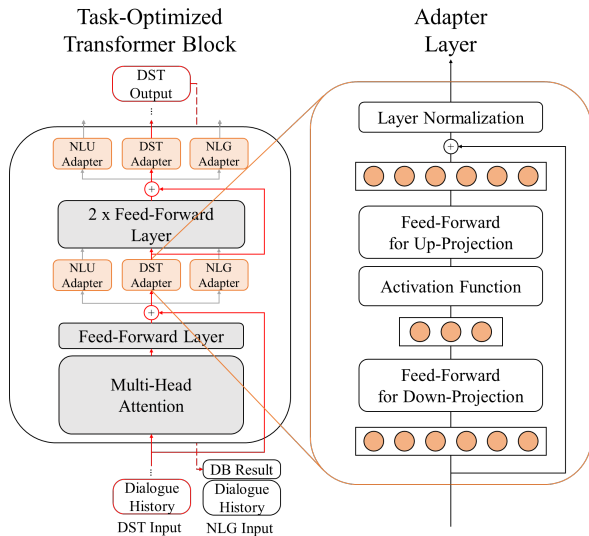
Task-Optimized Transformer Block

DST Output

NLU Adapter

DST Adapter

NLG Adapter

2 x Feed-Forward Layer

NLU Adapter

DST Adapter

NLG Adapter

Feed-Forward Layer

Multi-Head Attention

DB Result

Dialogue History

Dialogue History

DST Input

NLG Input

Adapter Layer

Layer Normalization

Feed-Forward for Up-Projection

Activation Function

Feed-Forward for Down-Projection